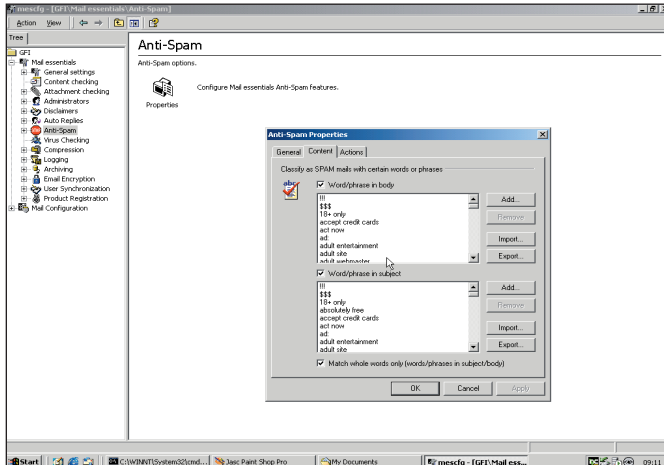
mescfg - [GFI\Mail essentials\Anti-Spam]

Action View

Tree

GFI
Mail essentials
General settings
Content checking
Attachment checking
Administrators
Disclaimers
Auto Replies
Anti-Spam
Virus Checking
Compression
Logging
Archiving
Email Encryption
User Synchronization
Product Registration
Mail Configuration

Anti-Spam

Anti-Spam options.

Properties

Configure Mail essentials Anti-Spam features.

Anti-Spam Properties

General Content Actions

Classify as SPAM mails with certain words or phrases

Word/phrase in body

!!!
$$$
18+ only
accept credit cards
act now
ad:
adult entertainment
adult site
adult webmaster

Add...
Remove
Import...
Export...

Word/phrase in subject

!!!
$$$
18+ only
absolutely free
accept credit cards
act now
ad:
adult entertainment
adult site

Add...
Remove
Import...
Export...

Match whole words only (words/phrases in subject/body)

OK Cancel Apply

Start C:\WINNT\System32\cmd... Jasc Paint Shop Pro My Documents mescfg - [GFI\Mail ess... 09:11